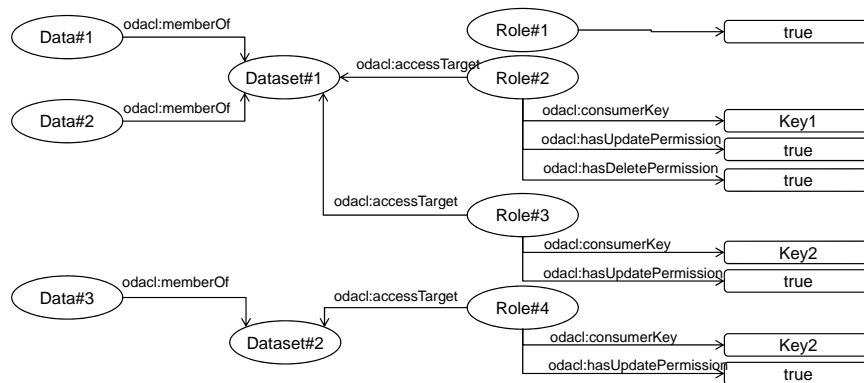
Data#1
odacl:memberOf
Role#1
true
Dataset#1
odacl:accessTarget
Role#2
Data#2
odacl:memberOf
odacl:consumerKey
Key1
odacl:hasUpdatePermission
true
odacl:hasDeletePermission
true
odacl:accessTarget
Role#3
odacl:consumerKey
Key2
odacl:hasUpdatePermission
true
Data#3
odacl:memberOf
odacl:accessTarget
Role#4
Dataset#2
odacl:consumerKey
Key2
odacl:hasUpdatePermission
true